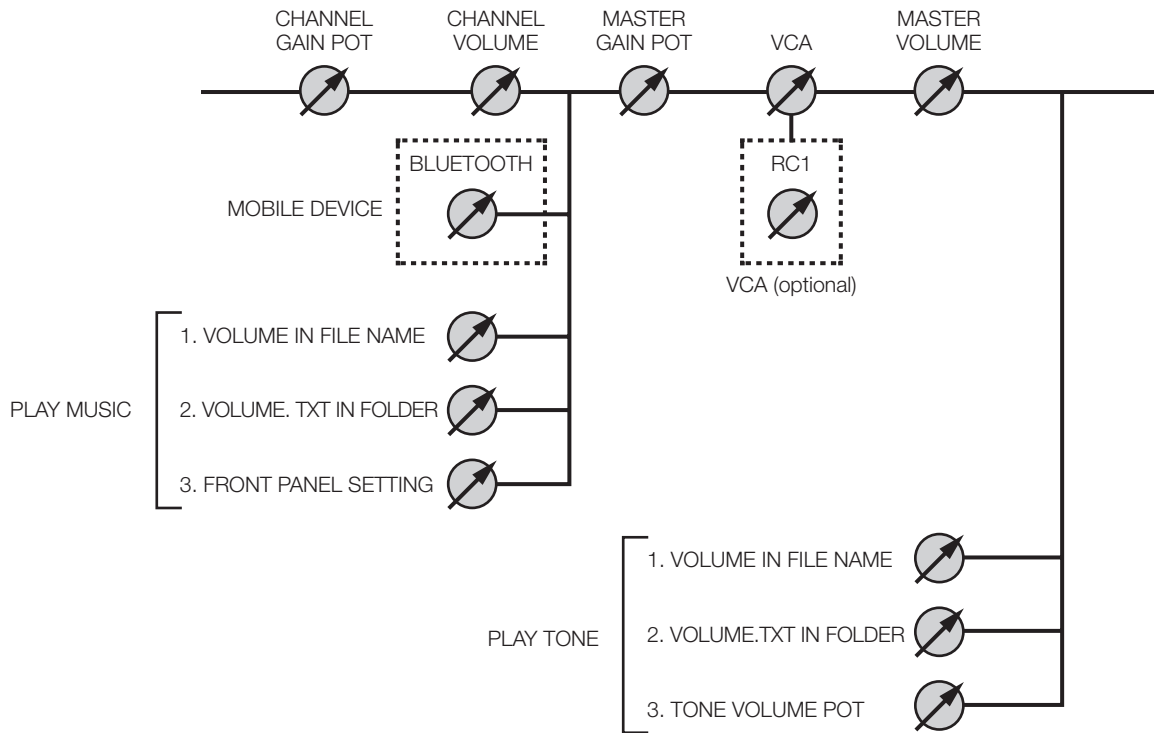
CHANNEL GAIN POT

CHANNEL VOLUME

MASTER GAIN POT

VCA

MASTER VOLUME

MOBILE DEVICE

BLUETOOTH

RC1

VCA (optional)

PLAY MUSIC

1. VOLUME IN FILE NAME

2. VOLUME. TXT IN FOLDER

3. FRONT PANEL SETTING

PLAY TONE

1. VOLUME IN FILE NAME

2. VOLUME.TXT IN FOLDER

3. TONE VOLUME POT